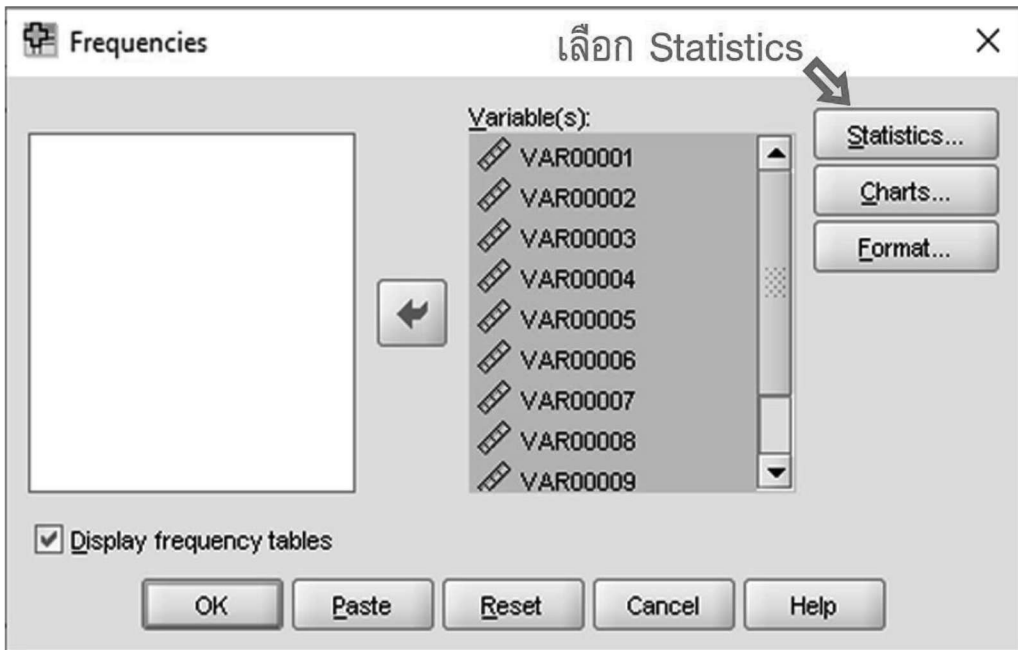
Frequencies

เลือก Statistics

×

Variable(s):

VAR00001
VAR00002
VAR00003
VAR00004
VAR00005
VAR00006
VAR00007
VAR00008
VAR00009

Statistics...

Charts...

Format...

Display frequency tables

OK

Paste

Reset

Cancel

Help